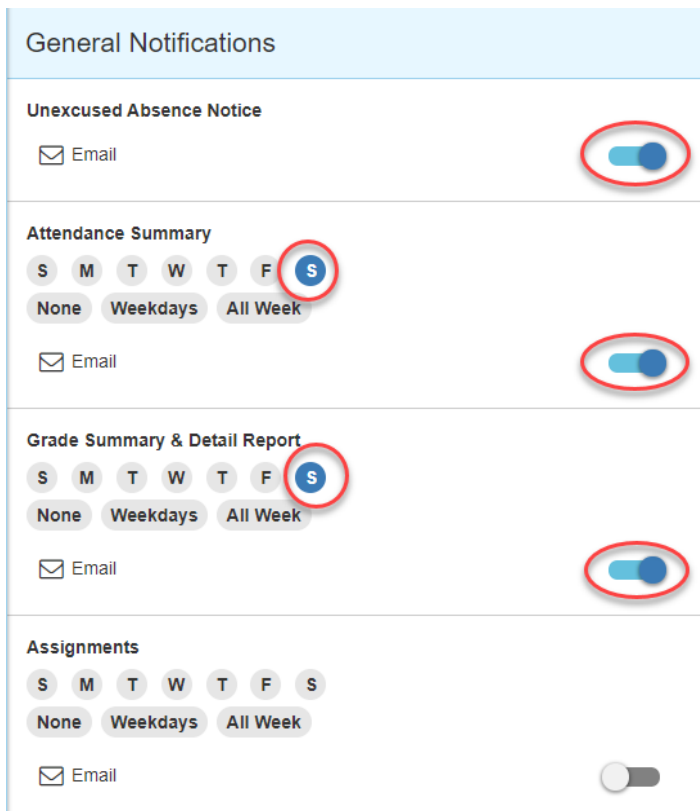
General Notifications

Unexcused Absence Notice

Email

Attendance Summary

S M T W T F S

None Weekdays All Week

Email

Grade Summary & Detail Report

S M T W T F S

None Weekdays All Week

Email

Assignments

S M T W T F S

None Weekdays All Week

Email